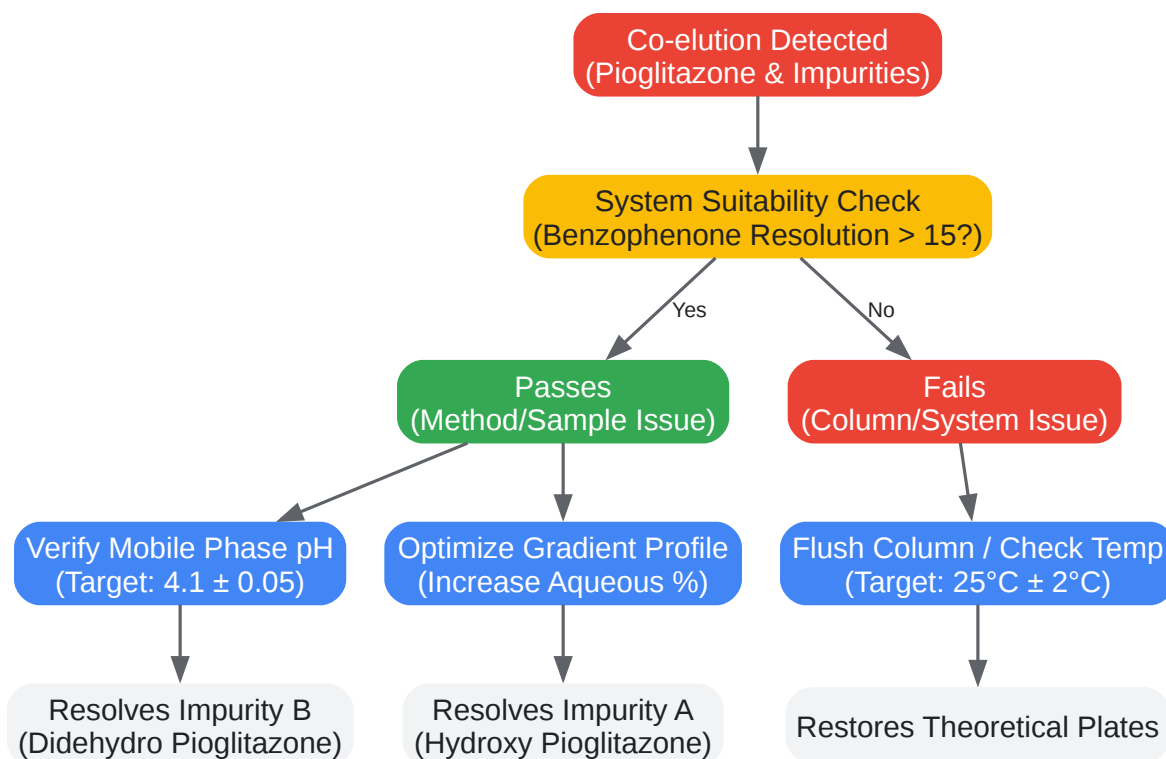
Co-elution Detected
(Pioglitazone & Impurities)

System Suitability Check
(Benzophenone Resolution > 15?)

Yes

No

Passes
(Method/Sample Issue)

Fails
(Column/System Issue)

Verify Mobile Phase pH
(Target: 4.1 ± 0.05)

Optimize Gradient Profile
(Increase Aqueous %)

Flush Column / Check Temp
(Target: 25°C ± 2°C)

Resolves Impurity B
(Didehydro Pioglitazone)

Resolves Impurity A
(Hydroxy Pioglitazone)

Restores Theoretical Plates